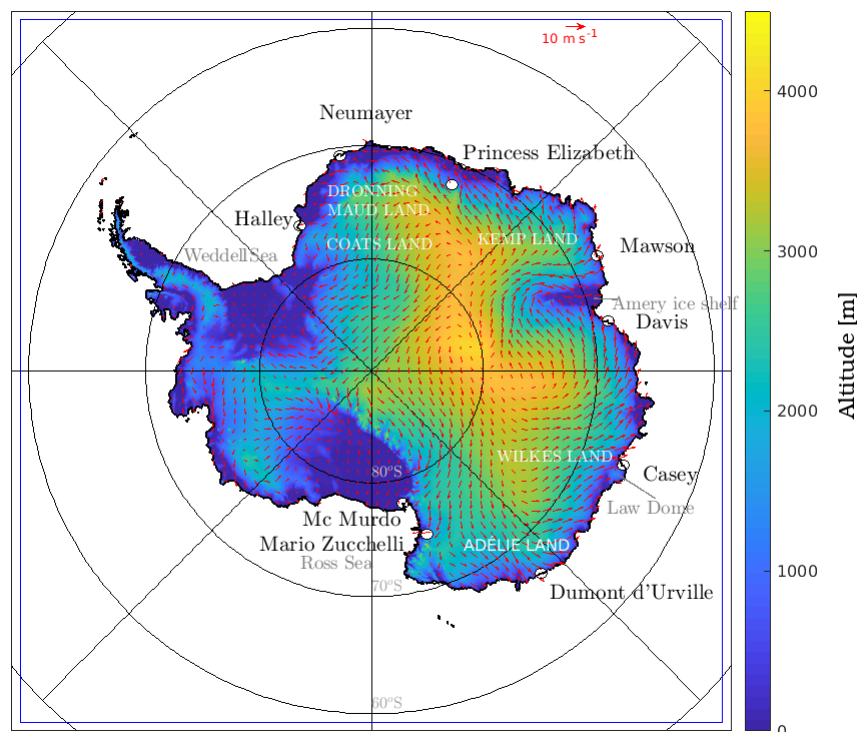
$10 \text{ m s}^{-1}$

Neumayer
Princess Elizabeth
DRONNING MAUD LAND
Halley
COATS LAND
KEMP LAND
Mawson
Weddell Sea
Amery ice shelf
Davis
80°S
WILKES LAND
Casey
Law Dome
Mc Murdo
Mario Zucchelli
ADÉLIE LAND
Ross Sea
70°S
Dumont d'Urville
60°S

4000
3000
2000
1000
0
Altitude [m]